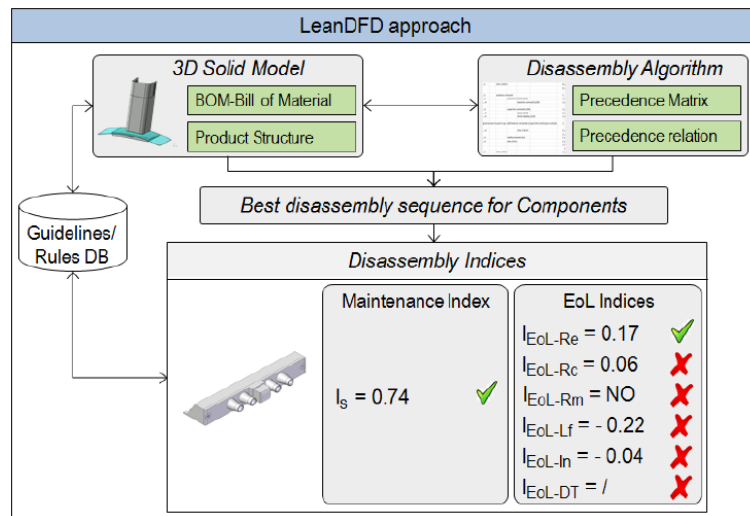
LeanDFD approach

3D Solid Model

BOM-Bill of Material

Product Structure

Disassembly Algorithm

Precedence Matrix

Precedence relation

Best disassembly sequence for Components

Guidelines/ Rules DB

Disassembly Indices

Maintenance Index

$I_S$ = 0.74

EoL Indices

$I_{EoL-Re}$ = 0.17

$I_{EoL-Rc}$ = 0.06

$I_{EoL-Rm}$ = NO

$I_{EoL-Lf}$ = - 0.22

$I_{EoL-In}$ = - 0.04

$I_{EoL-DT}$ = /